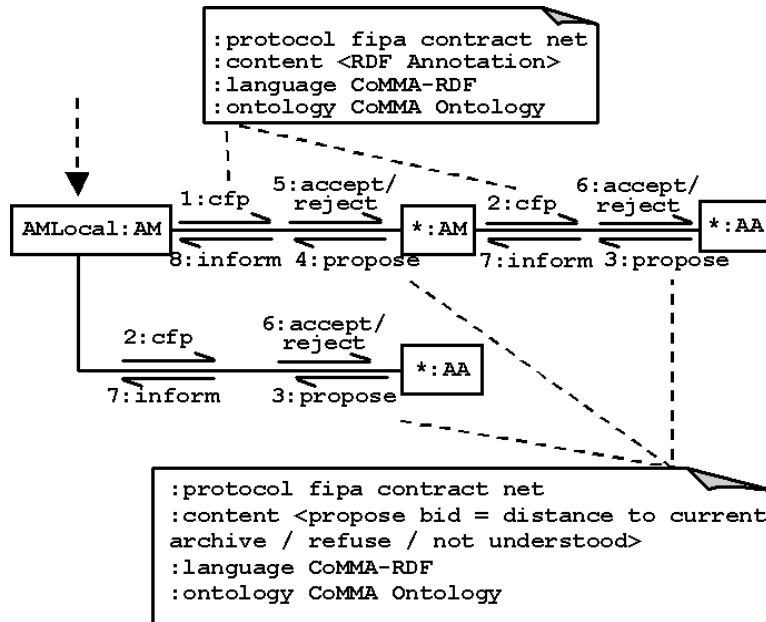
:protocol fipa contract net
:content <RDF Annotation>
:language CoMMA-RDF
:ontology CoMMA Ontology

AMLocal:AM

1:cfp
5:accept/ reject
8:inform
4:propose

*:AM

2:cfp
6:accept/ reject
7:inform
3:propose

*:AA

2:cfp
6:accept/ reject
7:inform
3:propose

*:AA

:protocol fipa contract net
:content <propose bid = distance to current archive / refuse / not understood>
:language CoMMA-RDF
:ontology CoMMA Ontology